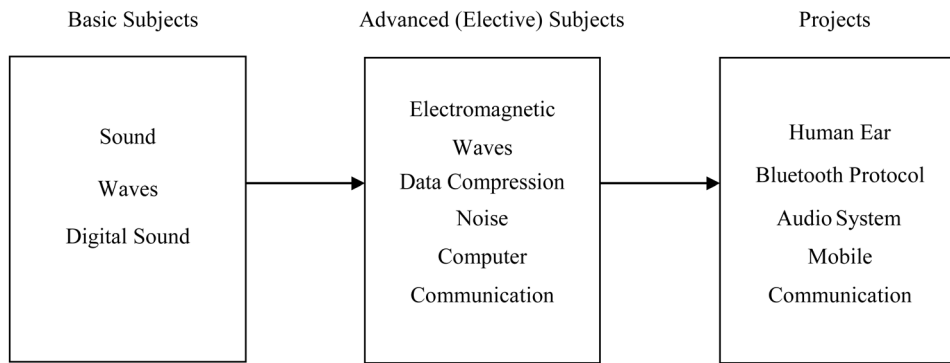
Basic Subjects

Sound
Waves
Digital Sound

Advanced (Elective) Subjects

Electromagnetic Waves
Data Compression
Noise
Computer Communication

Projects

Human Ear
Bluetooth Protocol
Audio System
Mobile Communication